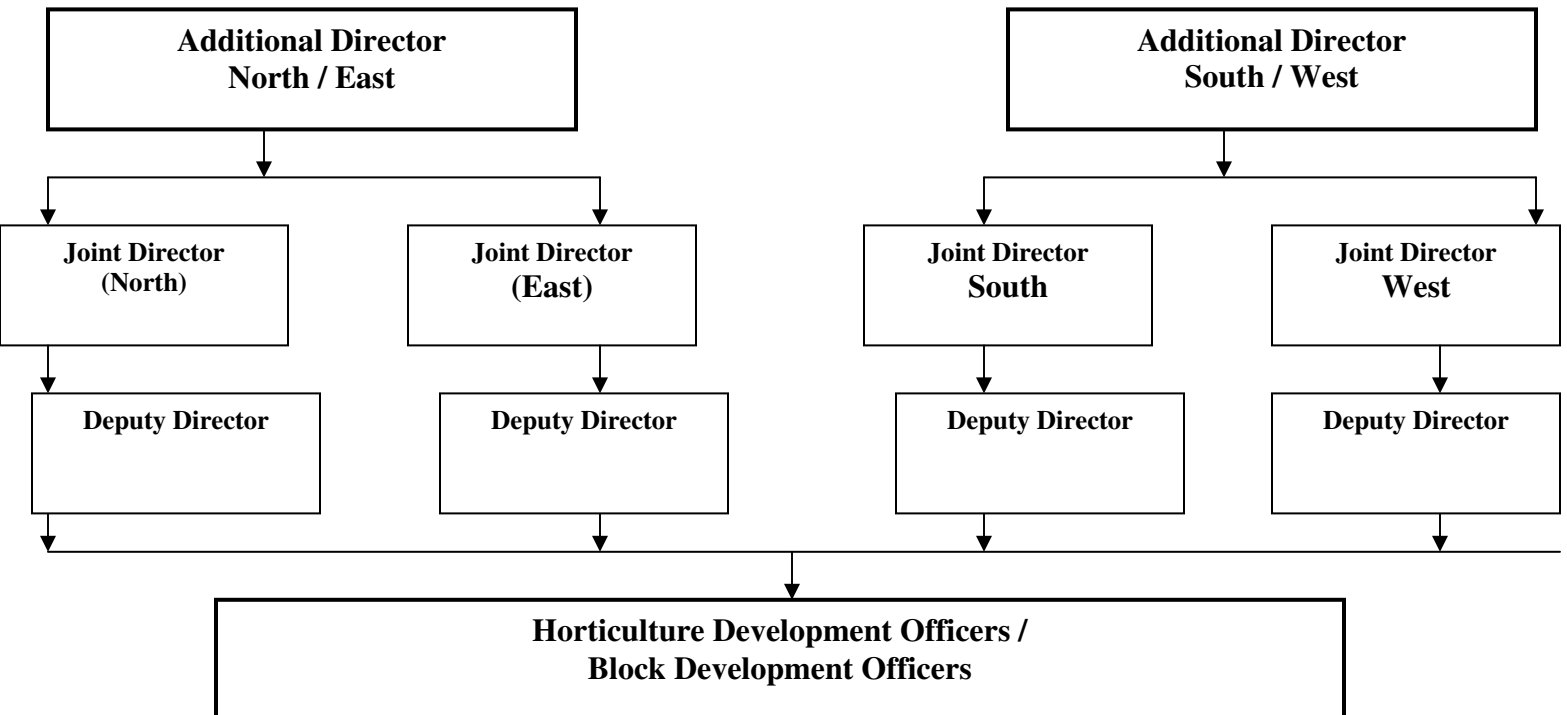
Additional Director
North / East

Additional Director
South / West

Joint Director
(North)

Joint Director
(East)

Joint Director
South

Joint Director
West

Deputy Director

Deputy Director

Deputy Director

Deputy Director

Horticulture Development Officers /
Block Development Officers